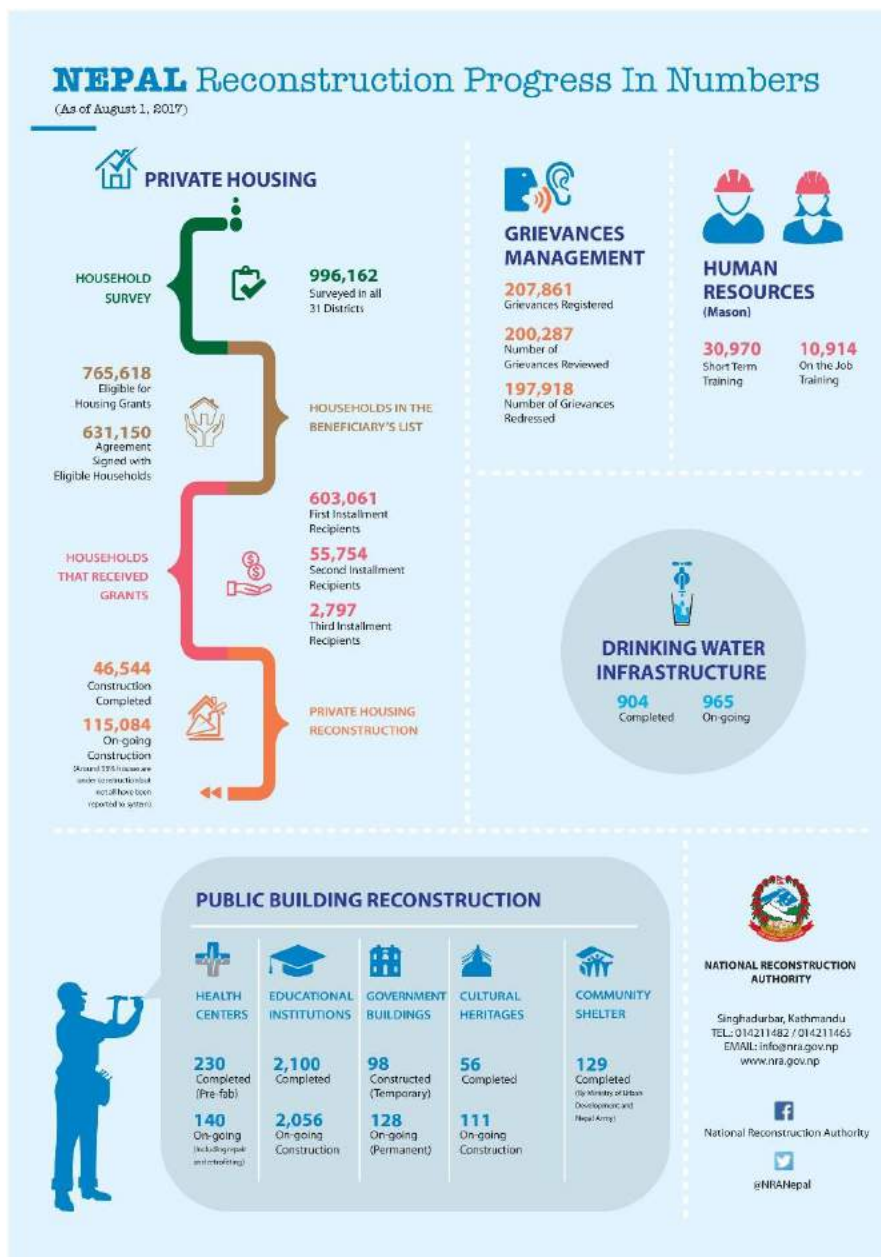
NEPAL Reconstruction Progress In Numbers
(As of August 1, 2017)

PRIVATE HOUSING

HOUSEHOLD SURVEY

996,162
Surveyed in all 31 Districts

765,618
Eligible for Housing Grants

631,150
Agreement Signed with Eligible Households

HOUSEHOLDS IN THE BENEFICIARY'S LIST

HOUSEHOLDS THAT RECEIVED GRANTS

603,061
First Installment Recipients

55,754
Second Installment Recipients

2,797
Third Installment Recipients

46,544
Construction Completed

115,084
On-going Construction
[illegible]

PRIVATE HOUSING RECONSTRUCTION

GRIEVANCES MANAGEMENT

207,861
Grievances Registered

200,287
Number of Grievances Reviewed

197,918
Number of Grievances Redressed

HUMAN RESOURCES
(Mason)

30,970
Short Term Training

10,914
On the Job Training

DRINKING WATER INFRASTRUCTURE

904
Completed

965
On-going

PUBLIC BUILDING RECONSTRUCTION

HEALTH CENTERS
230
Completed (Pre-fab)
140
On-going
(Including repair and retrofitting)

EDUCATIONAL INSTITUTIONS
2,100
Completed
2,056
On-going Construction

GOVERNMENT BUILDINGS
98
Constructed (Temporary)
128
On-going (Permanent)

CULTURAL HERITAGES
56
Completed
111
On-going Construction

COMMUNITY SHELTER
129
Completed
(By Ministry of Urban Development and Nepal Army)

NATIONAL RECONSTRUCTION AUTHORITY

Singhadurbar, Kathmandu
TEL.: 014211482 / 014211465
EMAIL: info@nra.gov.np
www.nra.gov.np

National Reconstruction Authority

@NRANepal